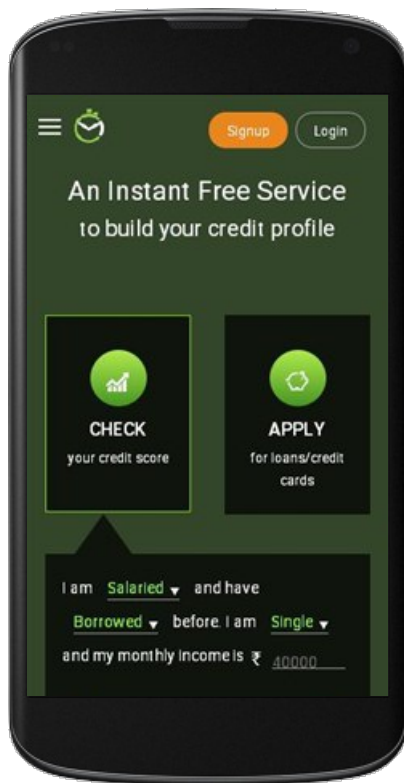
Signup Login

An Instant Free Service
to build your credit profile

CHECK
your credit score

APPLY
for loans/credit cards

I am Salaried ▾ and have Borrowed ▾ before. I am Single ▾ and my monthly income is ₹ 40000